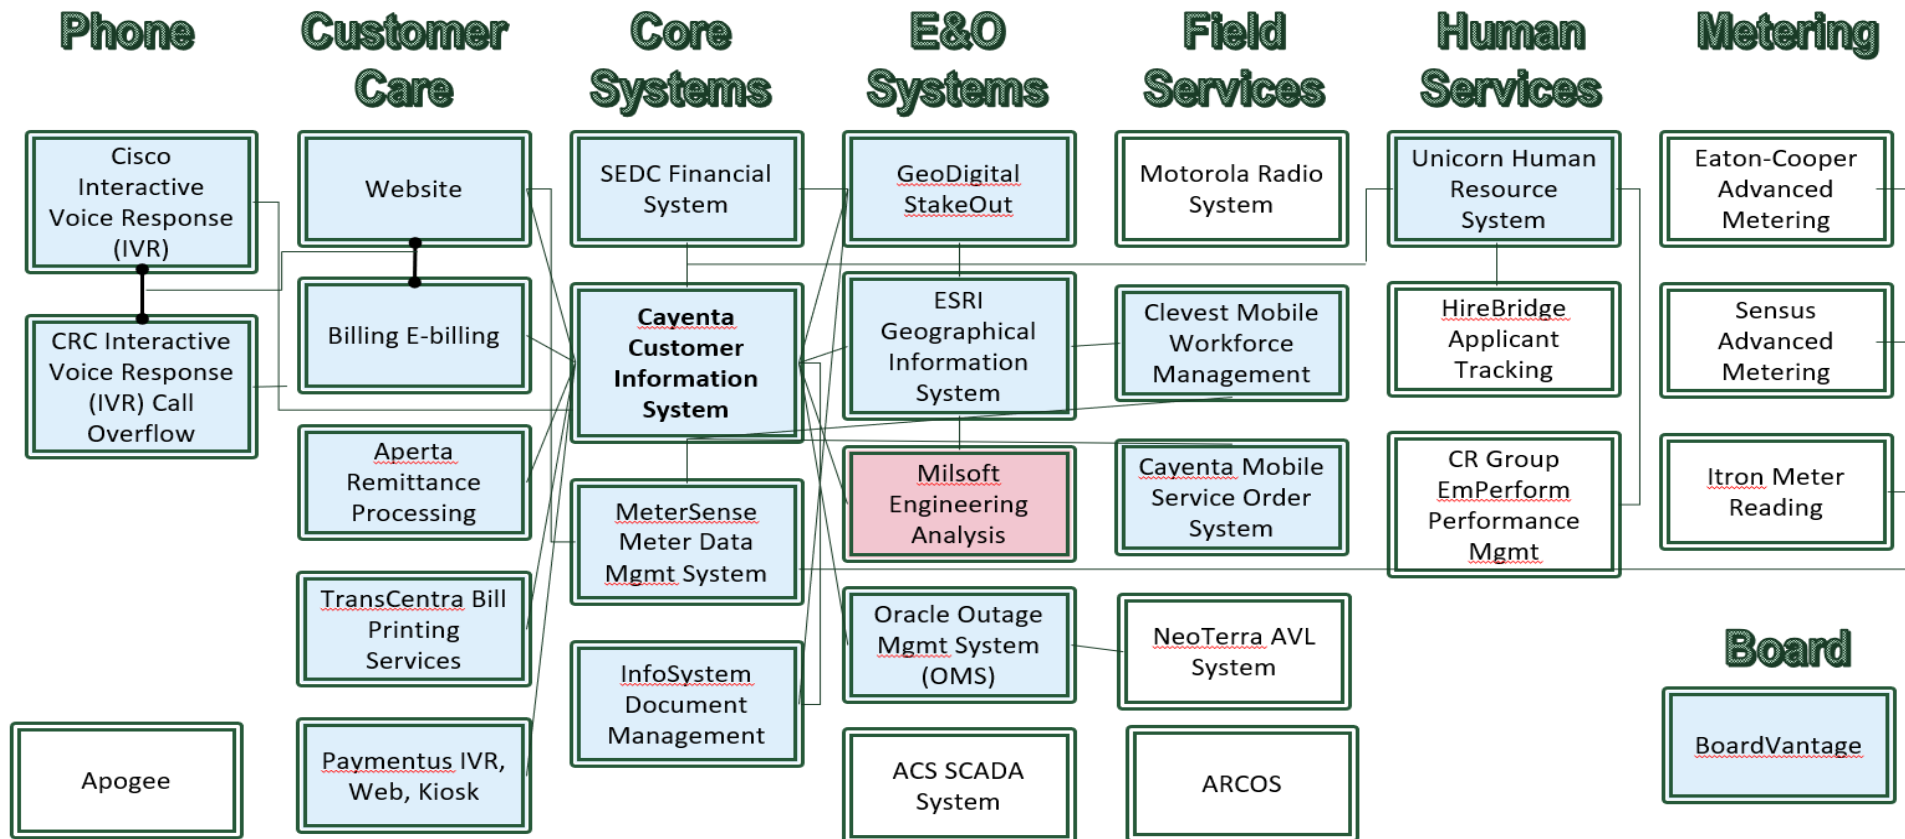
Phone

Cisco Interactive Voice Response (IVR)

CRC Interactive Voice Response (IVR) Call Overflow

Apogee

Customer Care

Website

Billing E-billing

Aperta Remittance Processing

TransCentra Bill Printing Services

Paymentus IVR, Web, Kiosk

Core Systems

SEDC Financial System

Cayenta Customer Information System

MeterSense Meter Data Mgmt System

InfoSystem Document Management

E&O Systems

GeoDigital StakeOut

ESRI Geographical Information System

Milsoft Engineering Analysis

Oracle Outage Mgmt System (OMS)

ACS SCADA System

Field Services

Motorola Radio System

Clevest Mobile Workforce Management

Cayenta Mobile Service Order System

NeoTerra AVL System

ARCOS

Human Services

Unicorn Human Resource System

HireBridge Applicant Tracking

CR Group EmPerform Performance Mgmt

Metering

Eaton-Cooper Advanced Metering

Sensus Advanced Metering

Itron Meter Reading

Board

BoardVantage